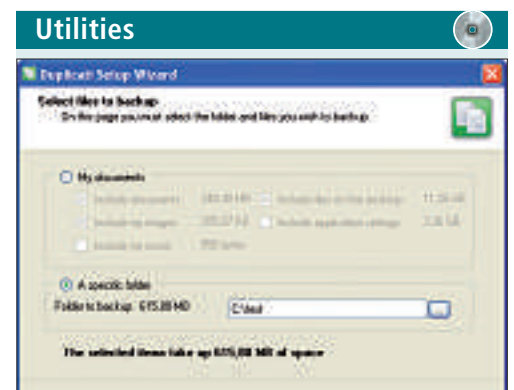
Utilities

Duplicati Setup Wizard

Select files to backup

On this page you must select the folder and files you wish to backup

My documents

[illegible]

A specific folder

Folder to backup: 615,88 MB

C:\test

...

The selected items take up 615,88 MB of space